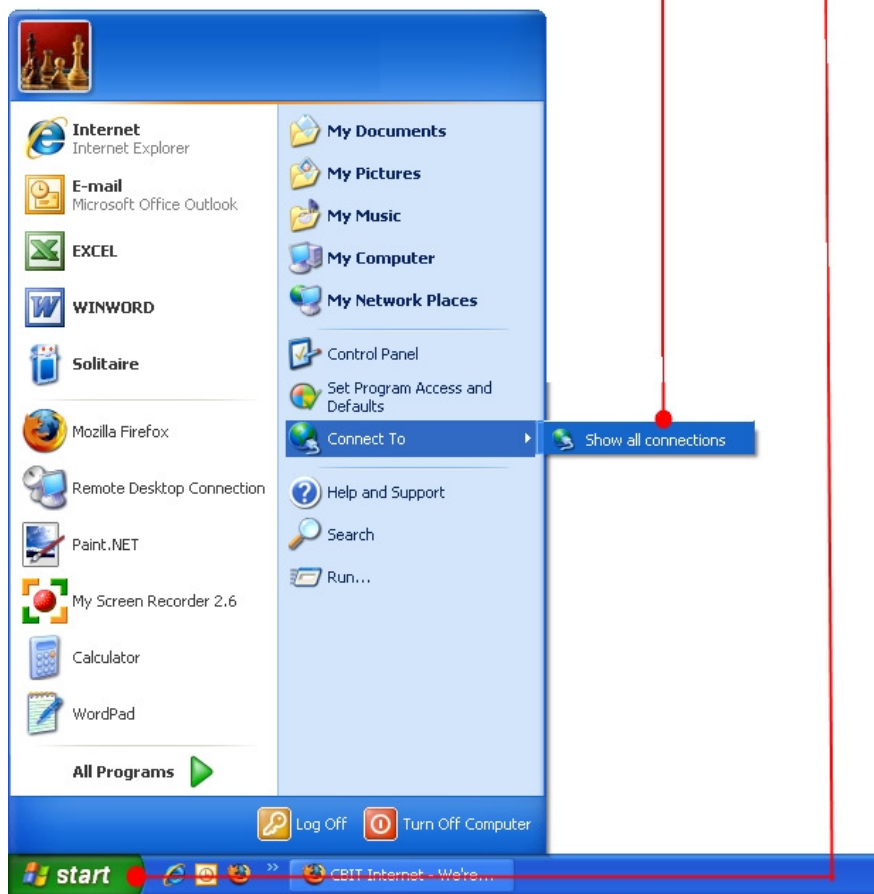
Internet
Internet Explorer

E-mail
Microsoft Office Outlook

EXCEL

WINWORD

Solitaire

Mozilla Firefox

Remote Desktop Connection

Paint.NET

My Screen Recorder 2.6

Calculator

WordPad

All Programs

My Documents

My Pictures

My Music

My Computer

My Network Places

Control Panel

Set Program Access and Defaults

Connect To

Show all connections

Help and Support

Search

Run...

Log Off

Turn Off Computer

start

CBIT Internet - We're...